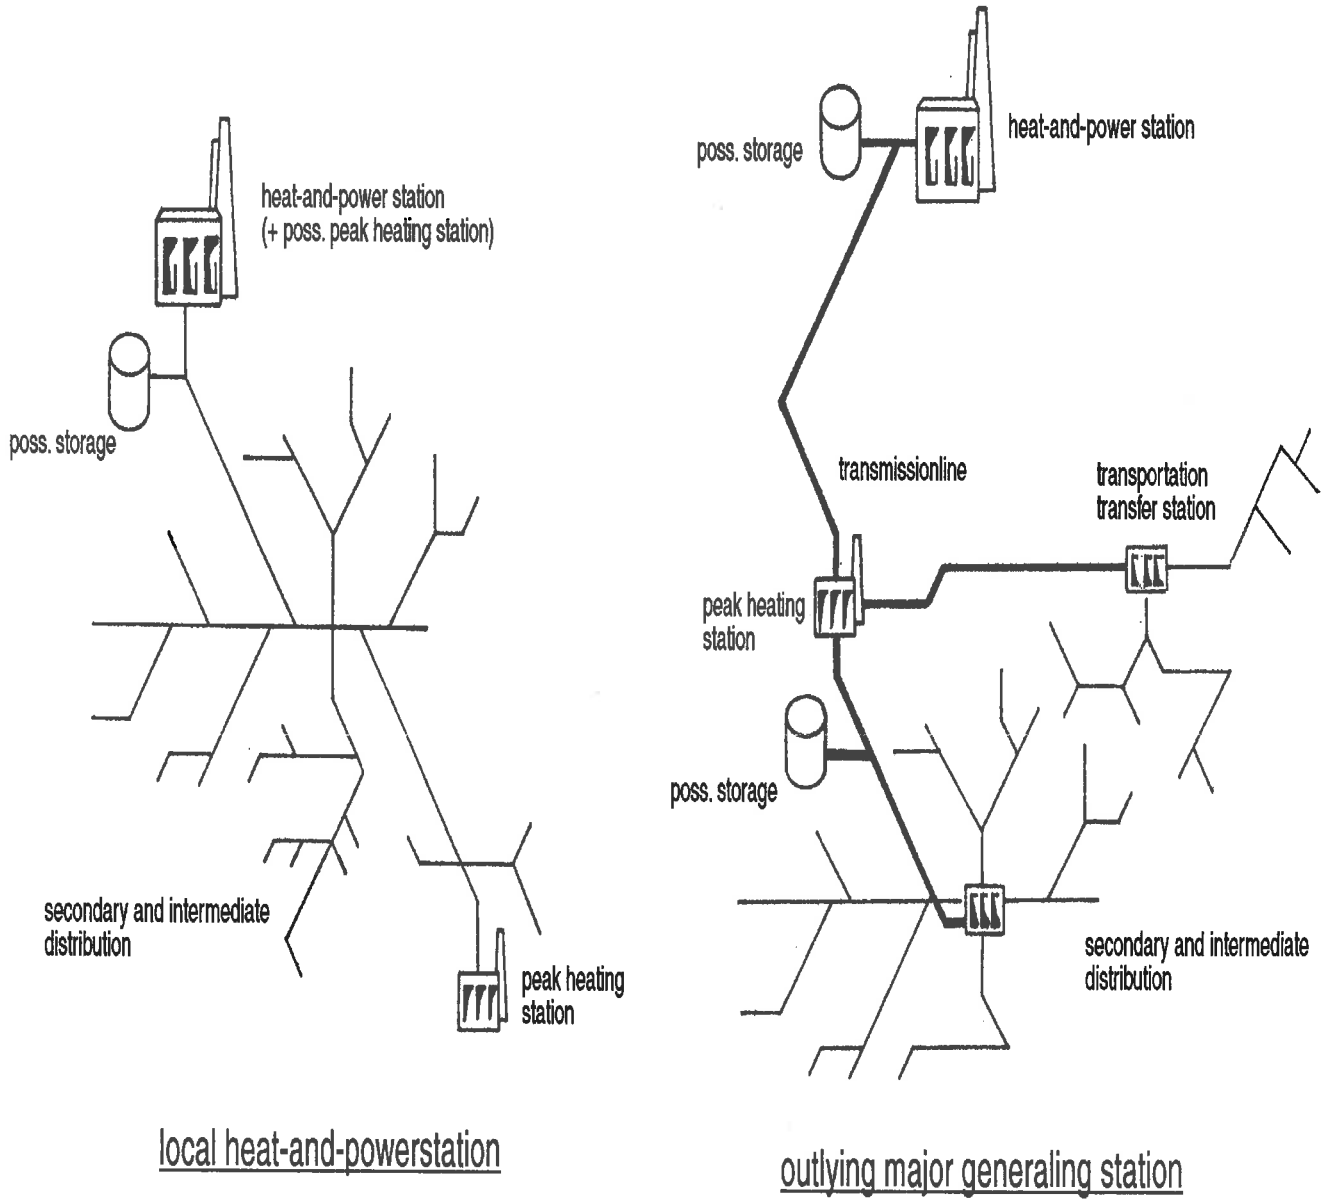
heat-and-power station
(+ poss. peak heating station)

poss. storage

secondary and intermediate distribution

peak heating station

local heat-and-powerstation

poss. storage

heat-and-power station

transmissionline

transportation transfer station

peak heating station

poss. storage

secondary and intermediate distribution

outlying major generaling station